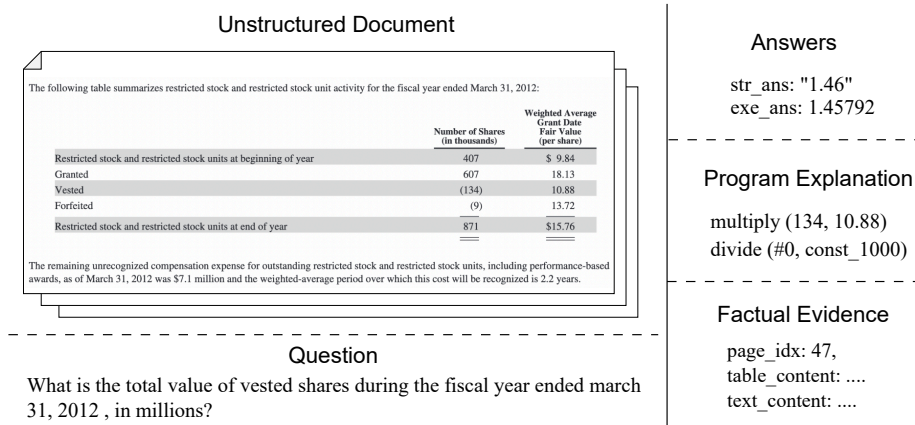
Unstructured Document

The following table summarizes restricted stock and restricted stock unit activity for the fiscal year ended March 31, 2012:

| | Number of Shares (in thousands) | Weighted Average Grant Date Fair Value (per share) |
|---|---|---|
| Restricted stock and restricted stock units at beginning of year | 407 | \$ 9.84 |
| Granted | 607 | 18.13 |
| Vested | (134) | 10.88 |
| Forfeited | (9) | 13.72 |
| Restricted stock and restricted stock units at end of year | 871 | \$15.76 |

The remaining unrecognized compensation expense for outstanding restricted stock and restricted stock units, including performance-based awards, as of March 31, 2012 was \$7.1 million and the weighted-average period over which this cost will be recognized is 2.2 years.

Question

What is the total value of vested shares during the fiscal year ended march 31, 2012 , in millions?

Answers

str_ans: "1.46"
exe_ans: 1.45792

Program Explanation

multiply (134, 10.88)
divide (#0, const_1000)

Factual Evidence

page_idx: 47,
table_content: ....
text_content: ....